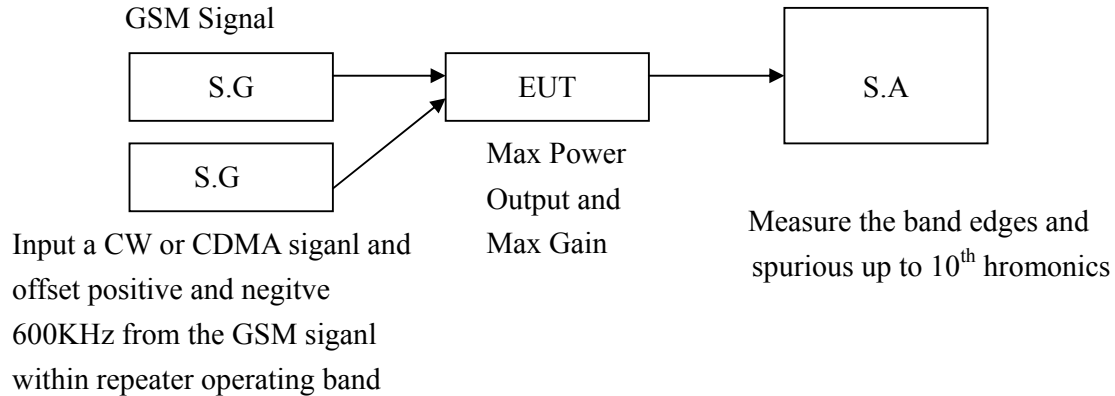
GSM Signal

S.G

EUT

S.A

S.G

Max Power Output and Max Gain

Input a CW or CDMA siganl and offset positive and negitve 600KHz from the GSM siganl within repeater operating band

Measure the band edges and spurious up to $10^{th}$ hromonics